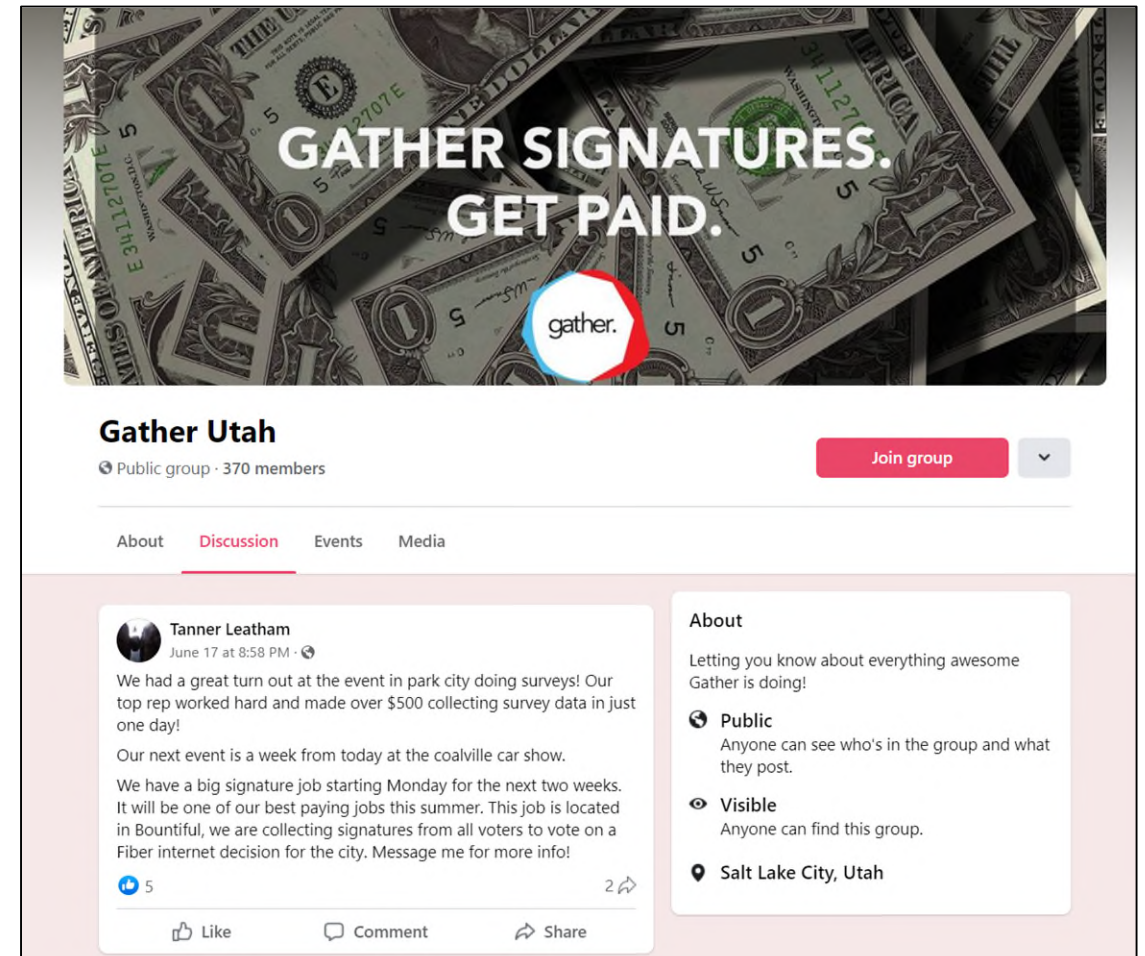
GATHER SIGNATURES.
GET PAID.

gather.

Gather Utah
Public group · 370 members

Join group

About
Discussion
Events
Media

Tanner Leatham
June 17 at 8:58 PM ·

We had a great turn out at the event in park city doing surveys! Our top rep worked hard and made over $500 collecting survey data in just one day!

Our next event is a week from today at the coalville car show.

We have a big signature job starting Monday for the next two weeks. It will be one of our best paying jobs this summer. This job is located in Bountiful, we are collecting signatures from all voters to vote on a Fiber internet decision for the city. Message me for more info!

5
2

Like
Comment
Share

About

Letting you know about everything awesome Gather is doing!

Public
Anyone can see who's in the group and what they post.

Visible
Anyone can find this group.

Salt Lake City, Utah